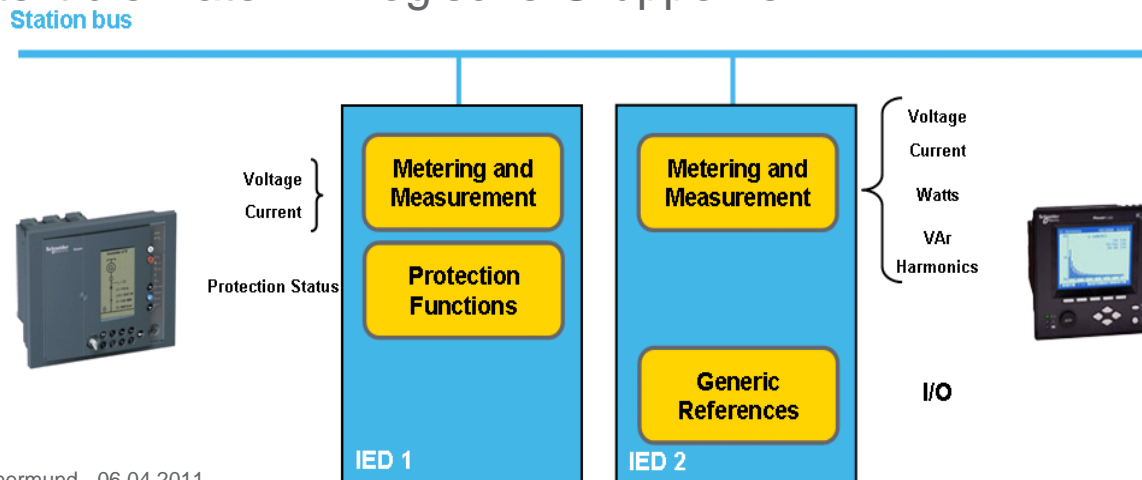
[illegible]
Station bus

Voltage
Current

Protection Status

Metering and Measurement

Protection Functions

IED 1

Metering and Measurement

Generic References

IED 2

Voltage
Current
Watts
VAr
Harmonics

I/O

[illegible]ermund - 06.04.2011